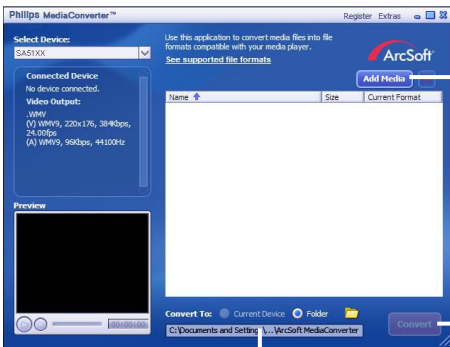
Philips MediaConverter™

Register Extras

Select Device:

SA51XX

Connected Device

No device connected.

Video Output:

.WMV
(V) WMV9, 220x176, 384Kbps, 24.00fps
(A) WMV9, 96Kbps, 44100Hz

Preview

00:00:00

Use this application to convert media files into file formats compatible with your media player.

See supported file formats

ArcSoft

Add Media

| Name | Size | Current Format |
|---|---|---|

Convert To: Current Device Folder

C:\Documents and Setting\...\ArcSoft MediaConverter

Convert